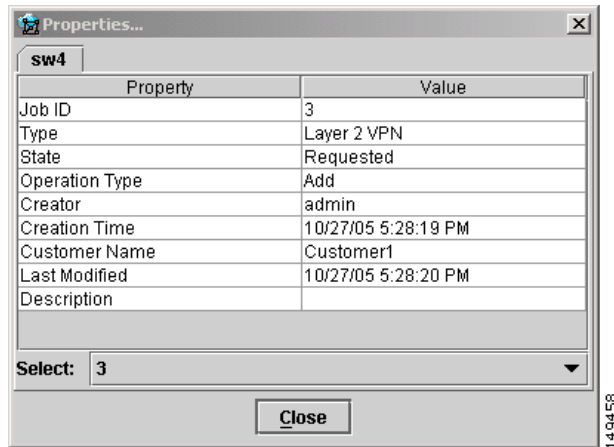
Properties...

sw4

| Property | Value |
|---|---|
| Job ID | 3 |
| Type | Layer 2 VPN |
| State | Requested |
| Operation Type | Add |
| Creator | admin |
| Creation Time | 10/27/05 5:28:19 PM |
| Customer Name | Customer1 |
| Last Modified | 10/27/05 5:28:20 PM |
| Description | |

Select: 3

Close

149458